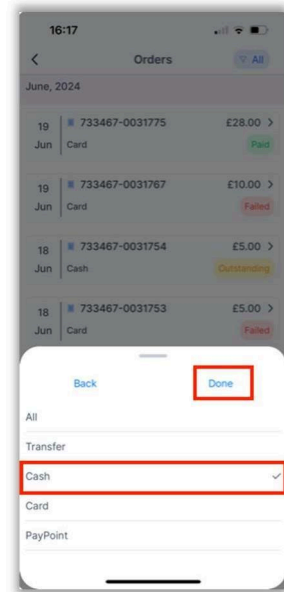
16:17

<

Orders

All

June, 2024

19 Jun | 733467-0031775 Card £28.00 > Paid

19 Jun | 733467-0031767 Card £10.00 > Failed

18 Jun | 733467-0031754 Cash £5.00 > Outstanding

18 Jun | 733467-0031753 Card £5.00 > Failed

Back

Done

All

Transfer

Cash ✓

Card

PayPoint